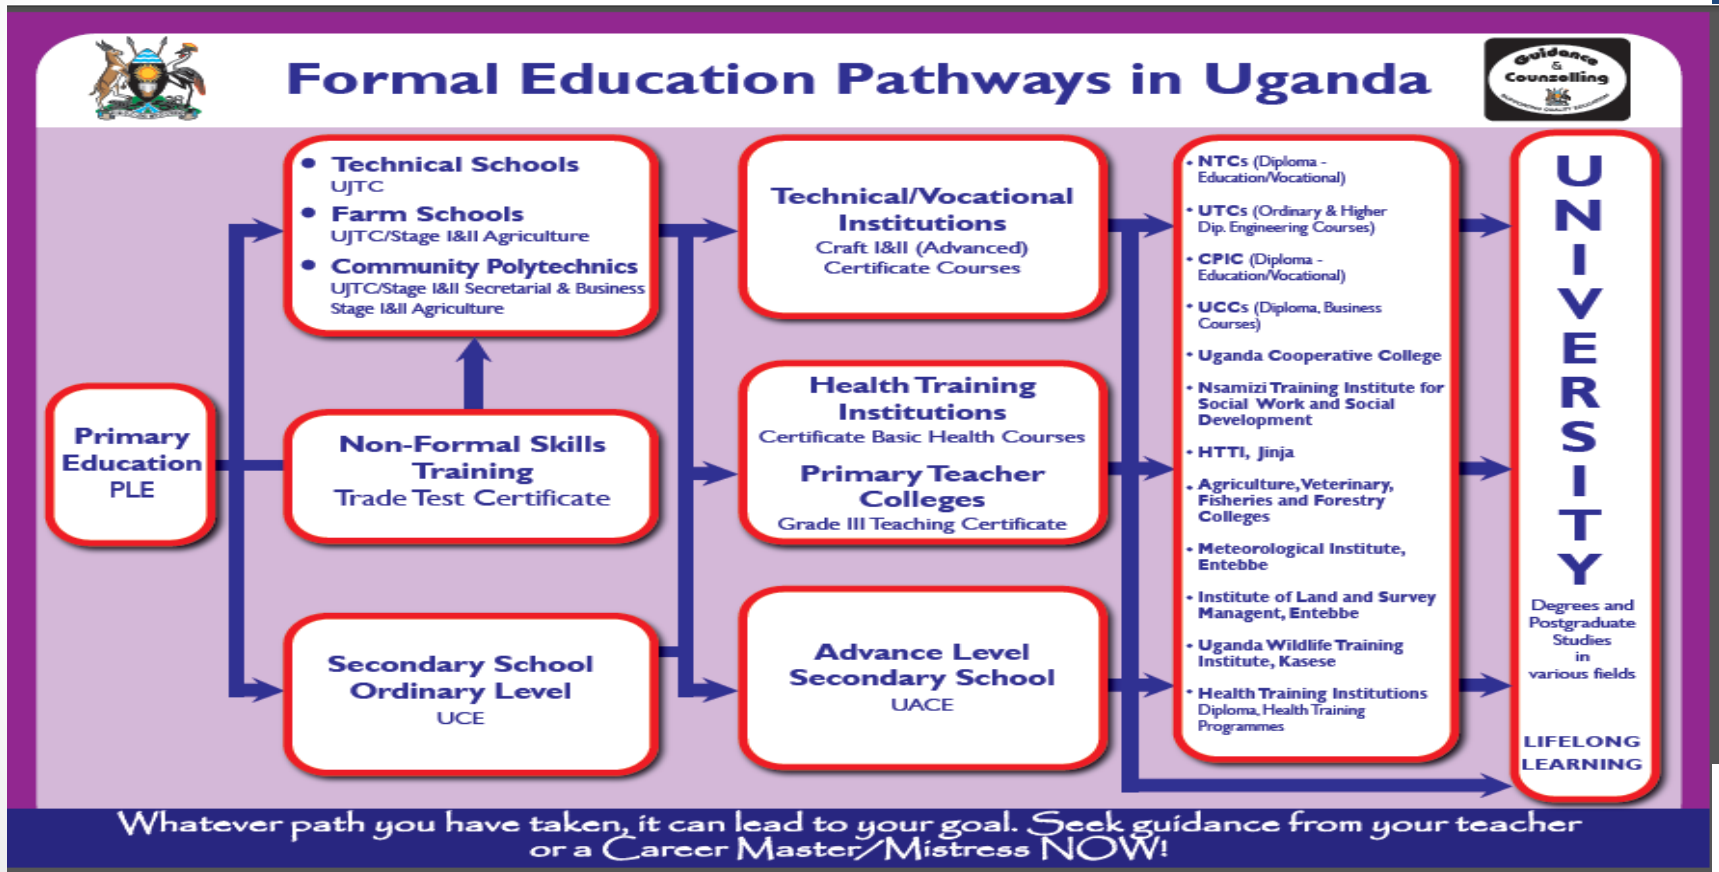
Formal Education Pathways in Uganda

Guidance & Counselling

Primary Education PLE

• Technical Schools
UJTC
• Farm Schools
UJTC/Stage I&II Agriculture
• Community Polytechnics
UJTC/Stage I&II Secretarial & Business
Stage I&II Agriculture

Non-Formal Skills Training
Trade Test Certificate

Secondary School Ordinary Level
UCE

Technical/Vocational Institutions
Craft I&II (Advanced)
Certificate Courses

Health Training Institutions
Certificate Basic Health Courses

Primary Teacher Colleges
Grade III Teaching Certificate

Advance Level Secondary School
UACE

• NTCs (Diploma - Education/Vocational)
• UTCs (Ordinary & Higher Dip. Engineering Courses)
• CPIC (Diploma - Education/Vocational)
• UCCs (Diploma, Business Courses)
• Uganda Cooperative College
• Nsamizi Training Institute for Social Work and Social Development
• HTTI, Jinja
• Agriculture, Veterinary, Fisheries and Forestry Colleges
• Meteorological Institute, Entebbe
• Institute of Land and Survey Managent, Entebbe
• Uganda Wildlife Training Institute, Kasese
• Health Training Institutions
Diploma, Health Training Programmes

UNIVERSITY
Degrees and Postgraduate Studies in various fields

LIFELONG LEARNING

Whatever path you have taken, it can lead to your goal. Seek guidance from your teacher or a Career Master/Mistress NOW!